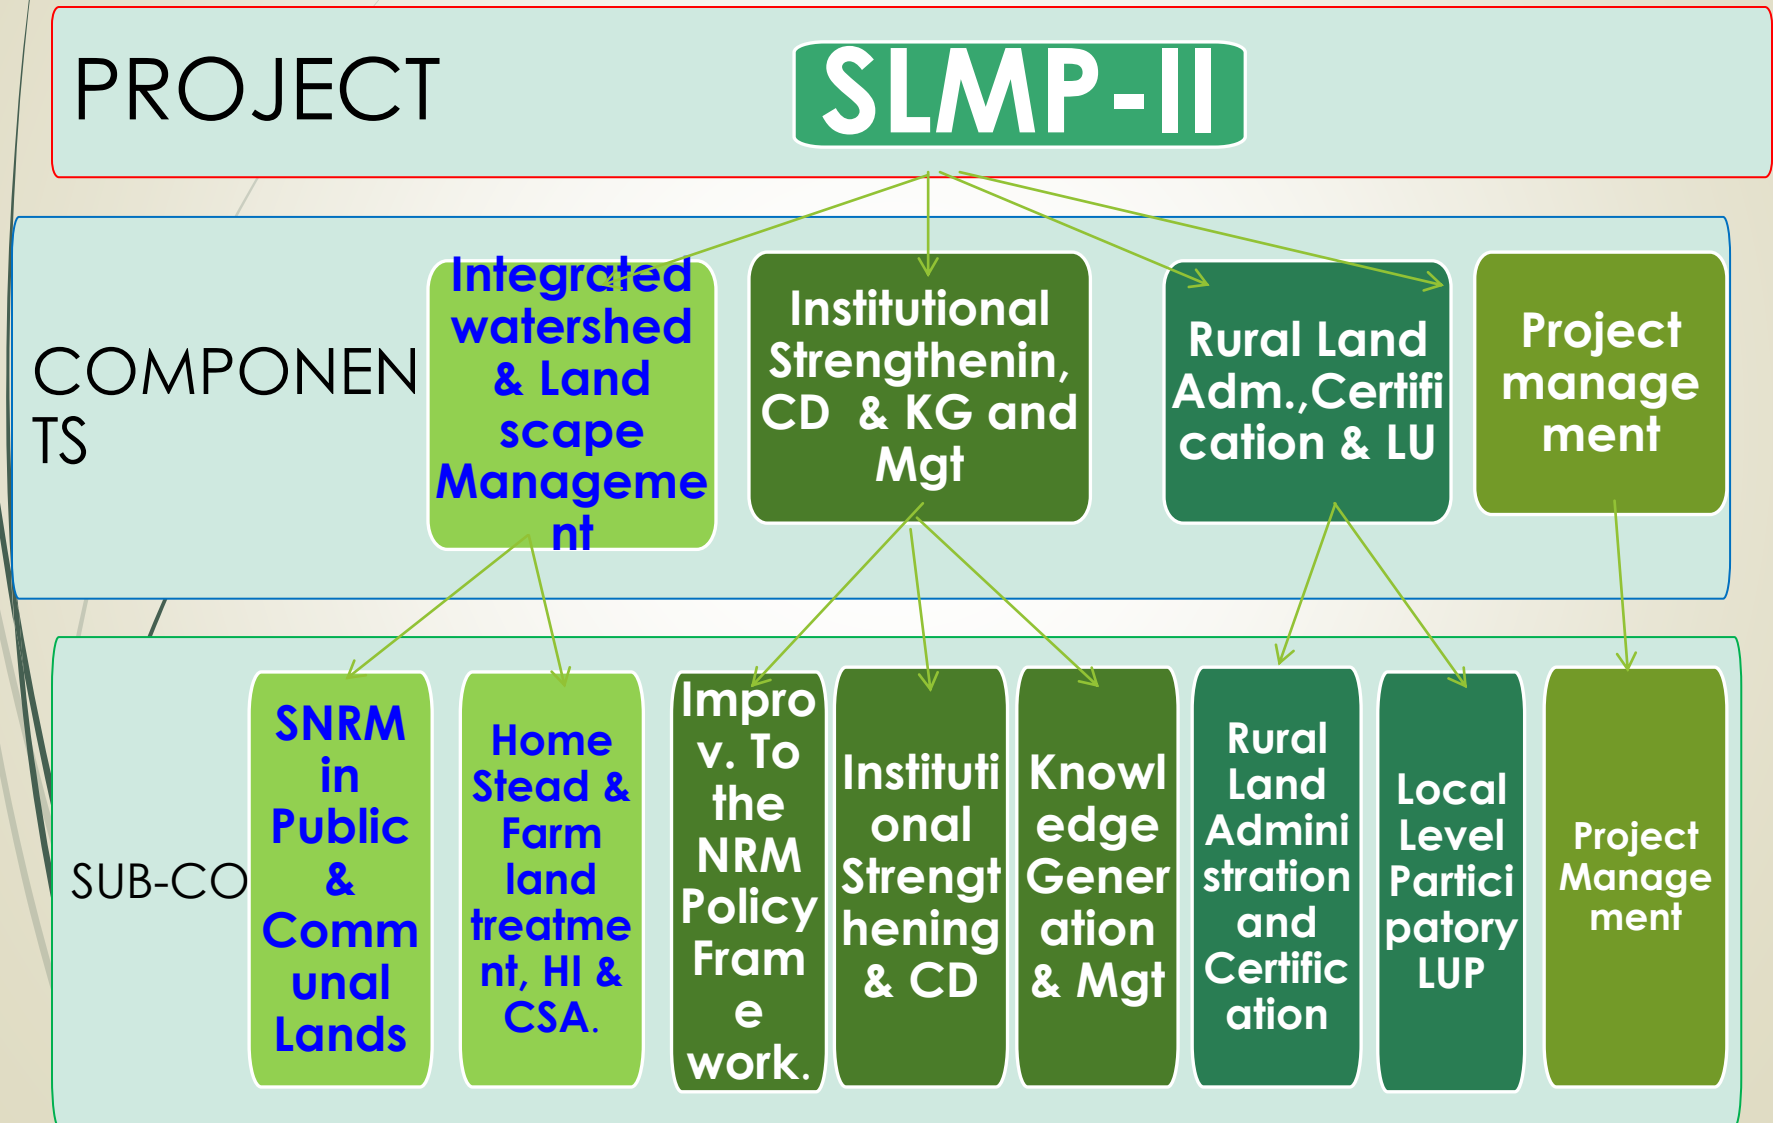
PROJECT

SLMP-II

COMPONENTS

Integrated watershed & Land scape Management

Institutional Strengthenin, CD & KG and Mgt

Rural Land Adm.,Certification & LU

Project management

SUB-CO

SNRM in Public & Communal Lands

Home Stead & Farm land treatment, HI & CSA.

Improv. To the NRM Policy Frame work.

Institutional Strengthening & CD

Knowledge Generation & Mgt

Rural Land Administration and Certification

Local Level Participatory LUP

Project Management